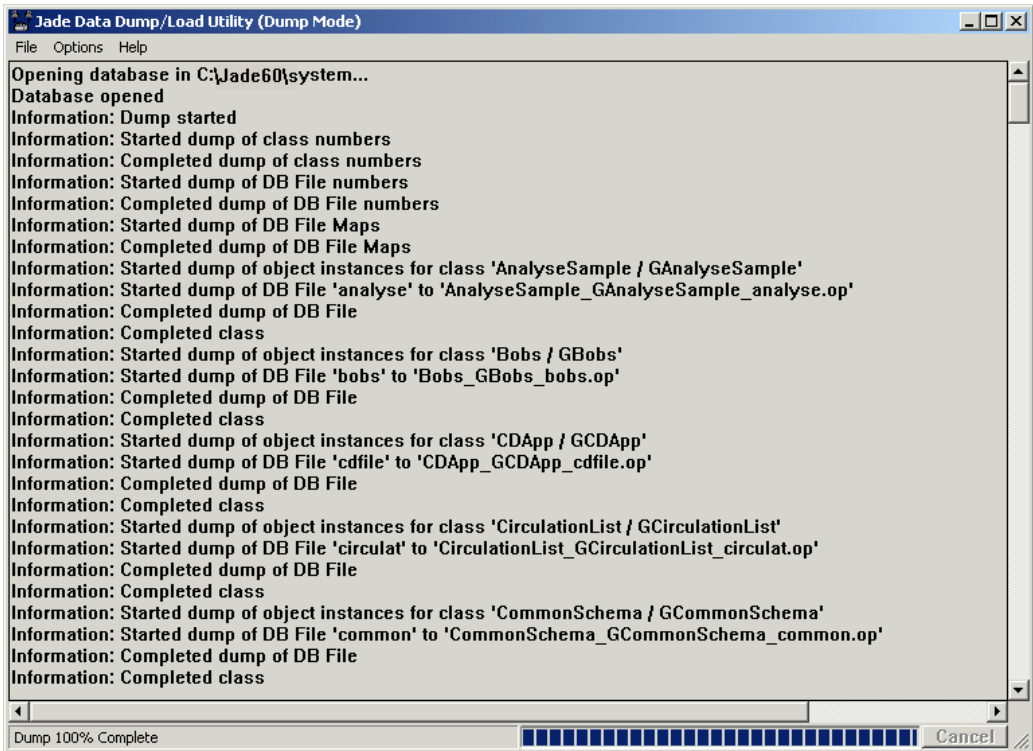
Jade Data Dump/Load Utility (Dump Mode)

File Options Help

Opening database in C:\Jade60\system...
Database opened
Information: Dump started
Information: Started dump of class numbers
Information: Completed dump of class numbers
Information: Started dump of DB File numbers
Information: Completed dump of DB File numbers
Information: Started dump of DB File Maps
Information: Completed dump of DB File Maps
Information: Started dump of object instances for class 'AnalyseSample / GAnalyseSample'
Information: Started dump of DB File 'analyse' to 'AnalyseSample_GAnalyseSample_analyse.op'
Information: Completed dump of DB File
Information: Completed class
Information: Started dump of object instances for class 'Bobs / GBobs'
Information: Started dump of DB File 'bobs' to 'Bobs_GBobs_bobs.op'
Information: Completed dump of DB File
Information: Completed class
Information: Started dump of object instances for class 'CDApp / GCDApp'
Information: Started dump of DB File 'cdfile' to 'CDApp_GCDApp_cdfile.op'
Information: Completed dump of DB File
Information: Completed class
Information: Started dump of object instances for class 'CirculationList / GCirculationList'
Information: Started dump of DB File 'circulat' to 'CirculationList_GCirculationList_circulat.op'
Information: Completed dump of DB File
Information: Completed class
Information: Started dump of object instances for class 'CommonSchema / GCommonSchema'
Information: Started dump of DB File 'common' to 'CommonSchema_GCommonSchema_common.op'
Information: Completed dump of DB File
Information: Completed class

Dump 100% Complete
Cancel